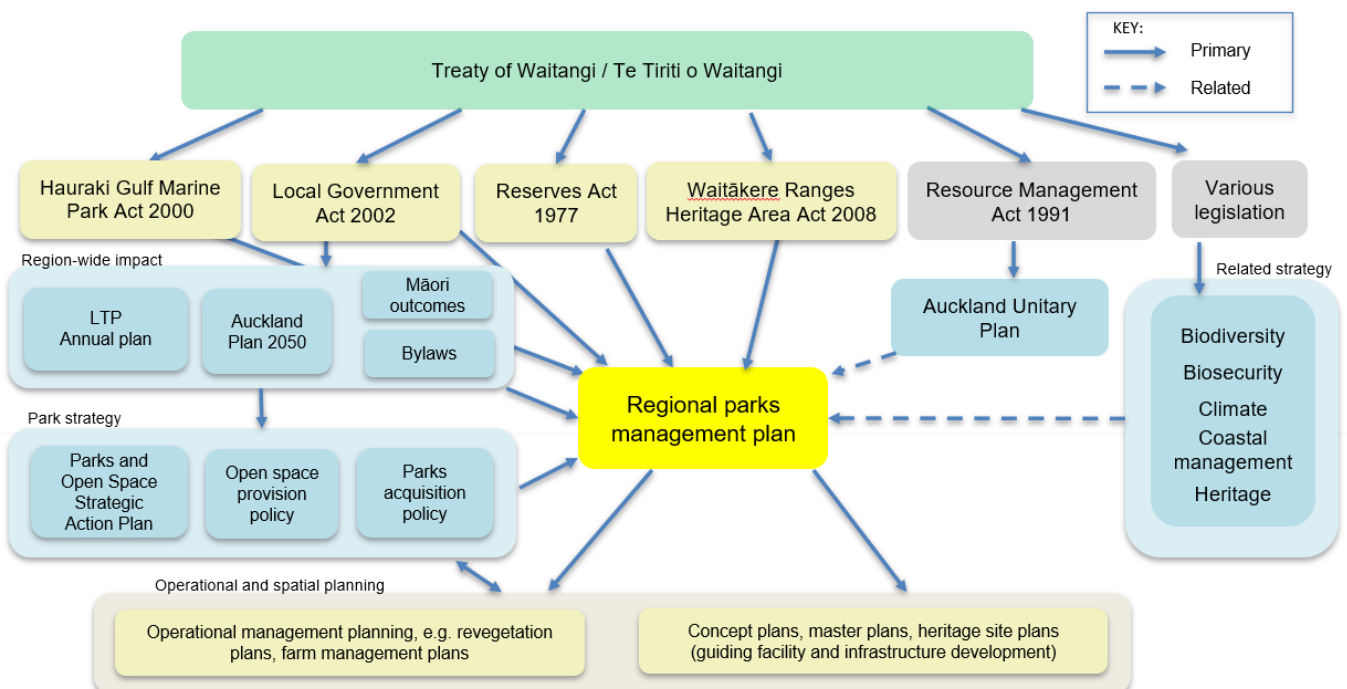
KEY:
Primary
Related

Treaty of Waitangi / Te Tiriti o Waitangi

Hauraki Gulf Marine Park Act 2000

Local Government Act 2002

Reserves Act 1977

Waitākere Ranges Heritage Area Act 2008

Resource Management Act 1991

Various legislation

Region-wide impact

LTP Annual plan

Auckland Plan 2050

Māori outcomes

Bylaws

Auckland Unitary Plan

Related strategy

Biodiversity

Biosecurity

Climate

Coastal management

Heritage

Regional parks management plan

Park strategy

Parks and Open Space Strategic Action Plan

Open space provision policy

Parks acquisition policy

Operational and spatial planning

Operational management planning, e.g. revegetation plans, farm management plans

Concept plans, master plans, heritage site plans (guiding facility and infrastructure development)